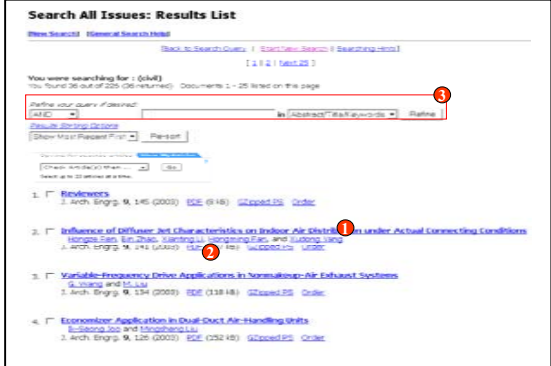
Search All Issues: Results List

[New Search] | [General Search Help]

[Back to Search Query | Start New Search | Searching Hints]

[ 1 | 2 | Next 25 ]

You were searching for : (civil)
You found 36 out of 225 (36 returned) Documents 1 - 25 listed on this page

Refine your query if desired:
AND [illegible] in Abstract/Title/Keywords Refine

Results Sorting Options
Show Most Recent First Re-sort

3

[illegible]
Check Article(s) then ... Go
Select up to 20 articles at a time.

1. Reviewers
J. Arch. Engrg. 9, 145 (2003) PDF (9 kB) GZipped PS Order

2. Influence of Diffuser Jet Characteristics on Indoor Air Distribution under Actual Connecting Conditions
Hongbo Fan, Bin Zhao, Xianting Li, Hongming Fan, and Xudong Yang
J. Arch. Engrg. 9, 141 (2003) PDF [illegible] GZipped PS Order

1

2

3. Variable-Frequency Drive Applications in Sonsakoup-Air Exhaust Systems
G. Wang and M. Liu
J. Arch. Engrg. 9, 134 (2003) PDF (118 kB) GZipped PS Order

4. Economizer Application in Dual-Duct Air-Handling Units
Ji-Seong Joo and Mingsheng Liu
J. Arch. Engrg. 9, 126 (2003) PDF (152 kB) GZipped PS Order